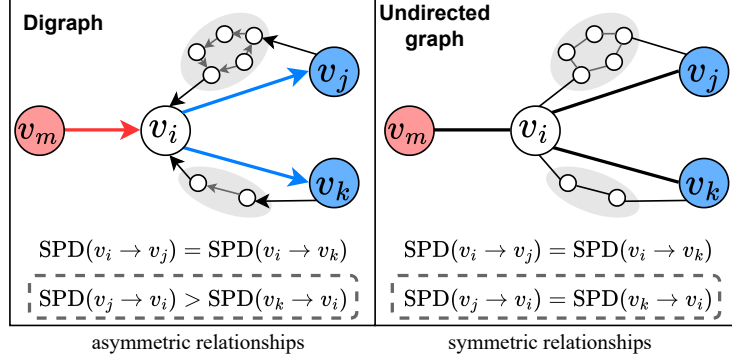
Digraph

$v_m$ $v_i$ $v_j$ $v_k$

$\mathrm{SPD}(v_i \to v_j) = \mathrm{SPD}(v_i \to v_k)$

$\mathrm{SPD}(v_j \to v_i) > \mathrm{SPD}(v_k \to v_i)$

asymmetric relationships

Undirected graph

$v_m$ $v_i$ $v_j$ $v_k$

$\mathrm{SPD}(v_i \to v_j) = \mathrm{SPD}(v_i \to v_k)$

$\mathrm{SPD}(v_j \to v_i) = \mathrm{SPD}(v_k \to v_i)$

symmetric relationships